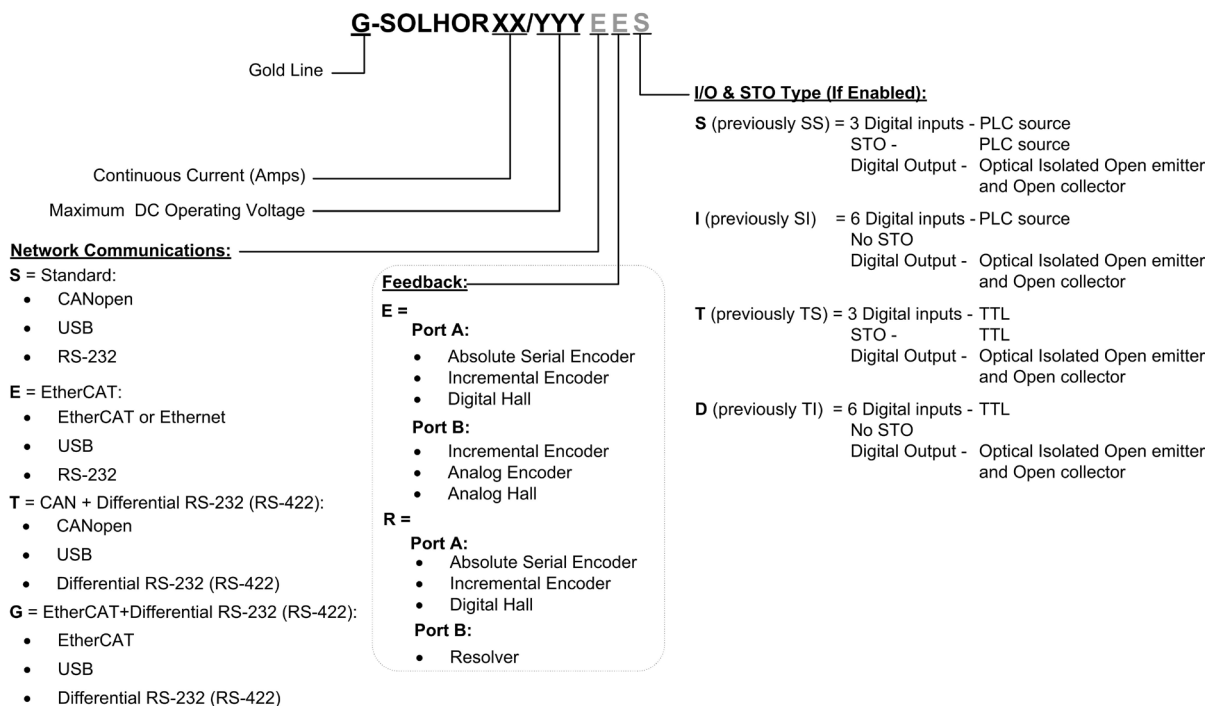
G-SOLHORXX/YYY E E S

Gold Line

Continuous Current (Amps)

Maximum DC Operating Voltage

Network Communications:
S = Standard:
- CANopen
- USB
- RS-232

E = EtherCAT:
- EtherCAT or Ethernet
- USB
- RS-232

T = CAN + Differential RS-232 (RS-422):
- CANopen
- USB
- Differential RS-232 (RS-422)

G = EtherCAT+Differential RS-232 (RS-422):
- EtherCAT
- USB
- Differential RS-232 (RS-422)

Feedback:
E =
Port A:
- Absolute Serial Encoder
- Incremental Encoder
- Digital Hall

Port B:
- Incremental Encoder
- Analog Encoder
- Analog Hall

R =
Port A:
- Absolute Serial Encoder
- Incremental Encoder
- Digital Hall

Port B:
- Resolver

I/O & STO Type (If Enabled):
S (previously SS) = 3 Digital inputs - PLC source
STO - PLC source
Digital Output - Optical Isolated Open emitter and Open collector

I (previously SI) = 6 Digital inputs - PLC source
No STO
Digital Output - Optical Isolated Open emitter and Open collector

T (previously TS) = 3 Digital inputs - TTL
STO - TTL
Digital Output - Optical Isolated Open emitter and Open collector

D (previously TI) = 6 Digital inputs - TTL
No STO
Digital Output - Optical Isolated Open emitter and Open collector